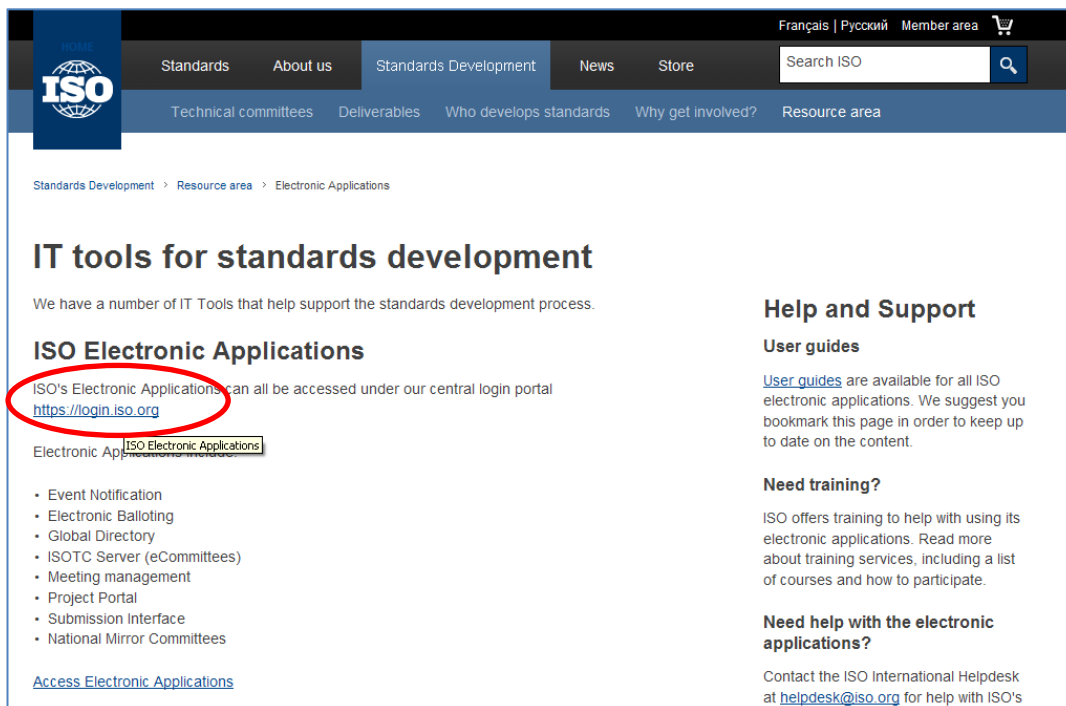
Français | Русский Member area

HOME
ISO

Standards About us Standards Development News Store

Search ISO

Technical committees Deliverables Who develops standards Why get involved? Resource area

Standards Development › Resource area › Electronic Applications

# IT tools for standards development

We have a number of IT Tools that help support the standards development process.

## ISO Electronic Applications

ISO's Electronic Applications can all be accessed under our central login portal https://login.iso.org

ISO Electronic Applications

Electronic Applications include:

- Event Notification
- Electronic Balloting
- Global Directory
- ISOTC Server (eCommittees)
- Meeting management
- Project Portal
- Submission Interface
- National Mirror Committees

Access Electronic Applications

## Help and Support

User guides

User guides are available for all ISO electronic applications. We suggest you bookmark this page in order to keep up to date on the content.

Need training?

ISO offers training to help with using its electronic applications. Read more about training services, including a list of courses and how to participate.

Need help with the electronic applications?

Contact the ISO International Helpdesk at helpdesk@iso.org for help with ISO's